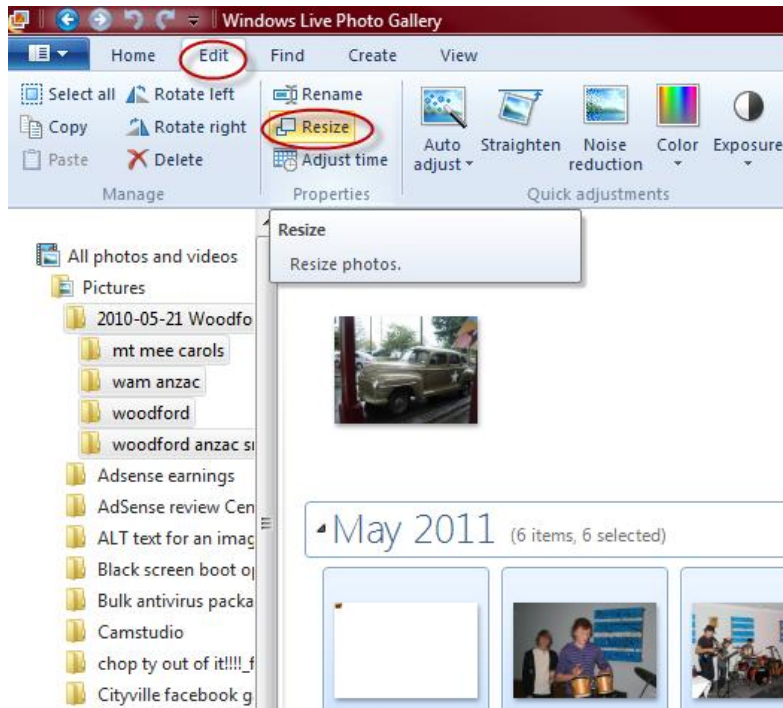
Windows Live Photo Gallery

Home Edit Find Create View

Select all Rotate left
Copy Rotate right
Paste Delete
Manage

Rename
Resize
Adjust time
Properties

Auto adjust Straighten Noise reduction Color Exposure
Quick adjustments

Resize
Resize photos.

All photos and videos
Pictures
2010-05-21 Woodfo
mt mee carols
wam anzac
woodford
woodford anzac s
Adsense earnings
AdSense review Cen
ALT text for an imag
Black screen boot o
Bulk antivirus packa
Camstudio
chop ty out of it!!!!_f
Cityville facebook g

May 2011 (6 items, 6 selected)